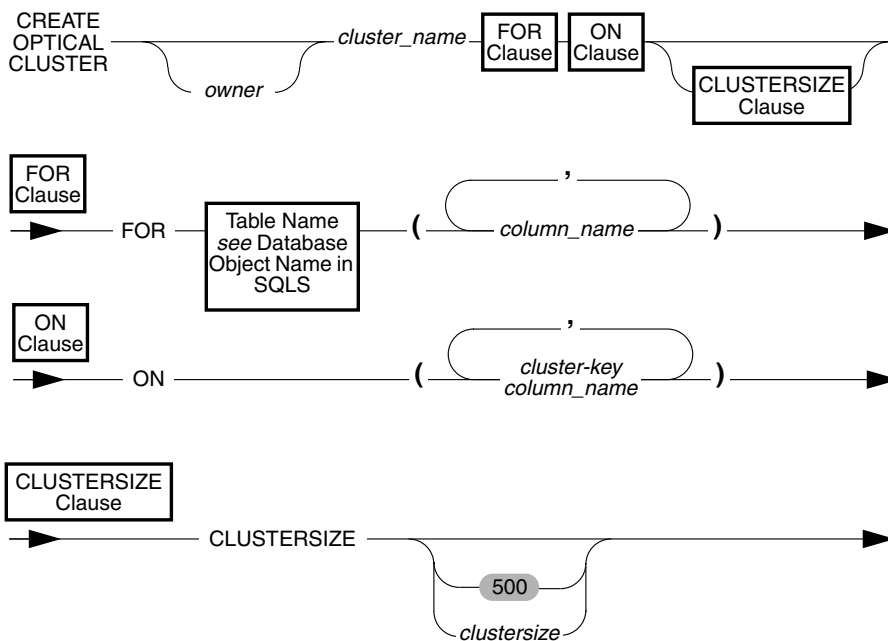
CREATE OPTICAL CLUSTER

cluster_name

owner

FOR Clause

ON Clause

CLUSTERSIZE Clause

FOR Clause

FOR

Table Name *see* Database Object Name in SQLS

(

,

column_name

)

ON Clause

ON

(

,

cluster-key column_name

)

CLUSTERSIZE Clause

CLUSTERSIZE

500

clustersize